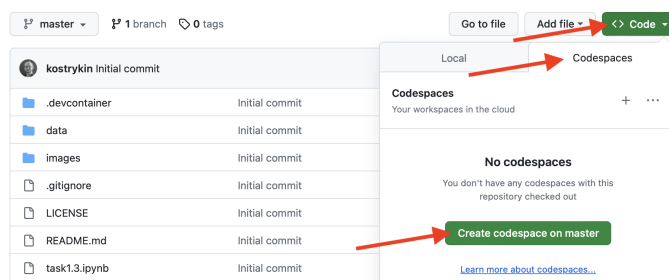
master 1 branch 0 tags

Go to file Add file Code

kostrykin Initial commit

Local Codespaces

.devcontainer Initial commit
data Initial commit
images Initial commit
.gitignore Initial commit
LICENSE Initial commit
README.md Initial commit
task1.3.ipynb Initial commit

Codespaces
Your workspaces in the cloud

No codespaces
You don't have any codespaces with this repository checked out

Create codespace on master

Learn more about codespaces...